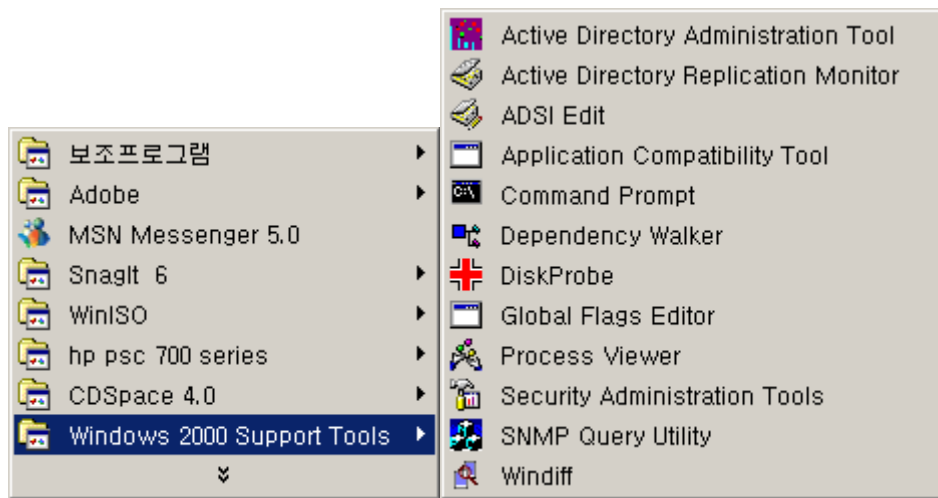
보조프로그램
Adobe
MSN Messenger 5.0
SnagIt 6
WinISO
hp psc 700 series
CDSpace 4.0
Windows 2000 Support Tools

Active Directory Administration Tool
Active Directory Replication Monitor
ADSI Edit
Application Compatibility Tool
Command Prompt
Dependency Walker
DiskProbe
Global Flags Editor
Process Viewer
Security Administration Tools
SNMP Query Utility
Windiff